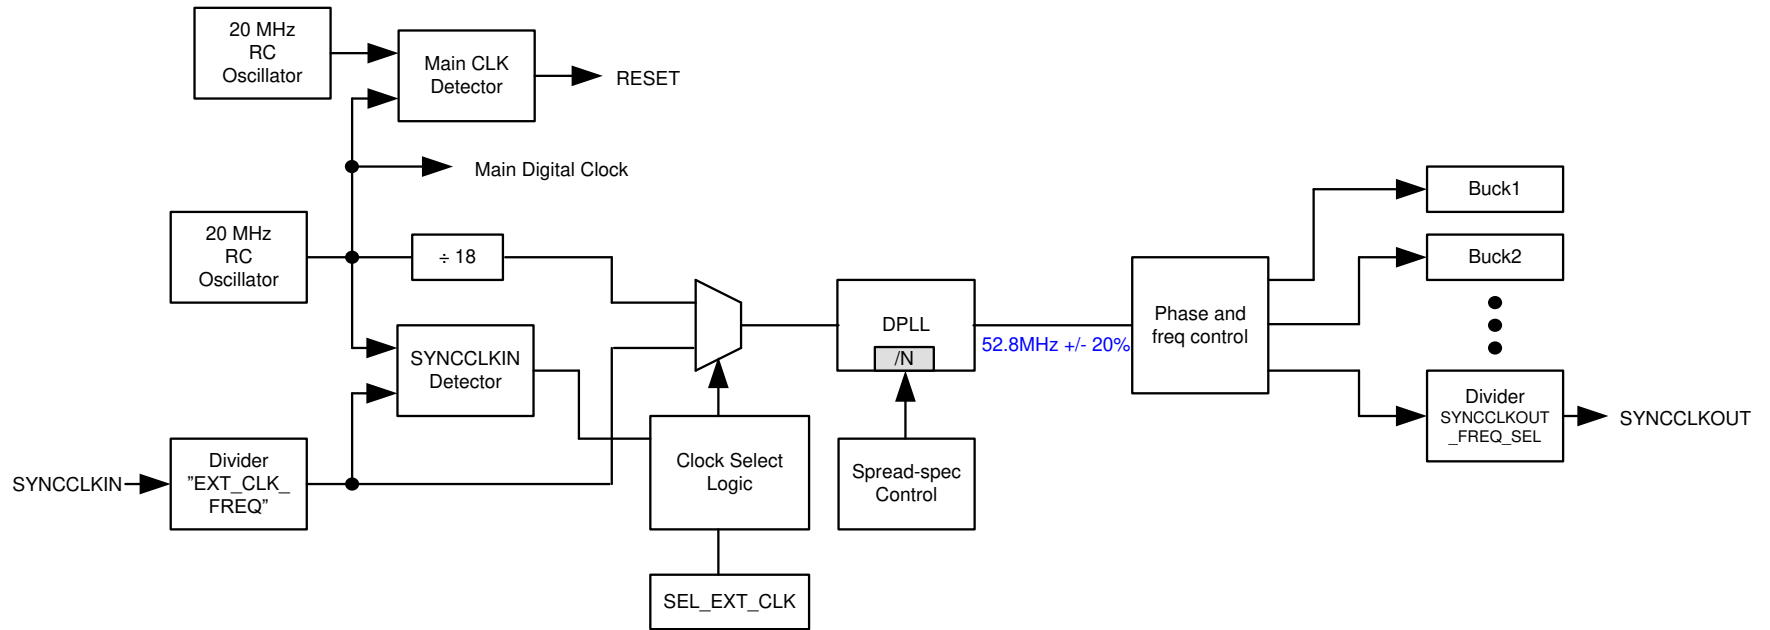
20 MHz
RC
Oscillator

Main CLK
Detector

RESET

Main Digital Clock

20 MHz
RC
Oscillator

÷ 18

SYNCCLKIN
Detector

DPLL

/N

52.8MHz +/- 20%

Phase and
freq control

Buck1

Buck2

Divider
SYNCCLKOUT
_FREQ_SEL

SYNCCLKOUT

SYNCCLKIN

Divider
"EXT_CLK_
FREQ"

Clock Select
Logic

Spread-spec
Control

SEL_EXT_CLK